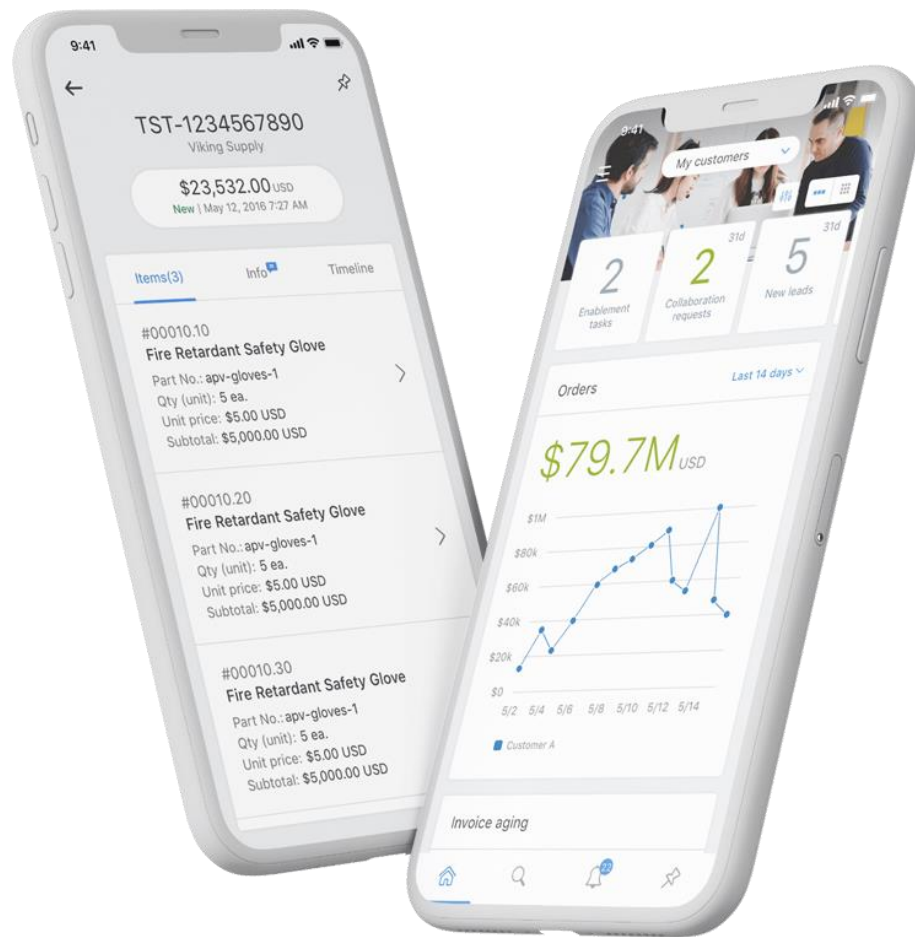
9:41

TST-1234567890
Viking Supply

$23,532.00 USD
New | May 12, 2016 7:27 AM

Items(3)
Info
Timeline

#00010.10
Fire Retardant Safety Glove
Part No.: apv-gloves-1
Qty (unit): 5 ea.
Unit price: $5.00 USD
Subtotal: $5,000.00 USD

#00010.20
Fire Retardant Safety Glove
Part No.: apv-gloves-1
Qty (unit): 5 ea.
Unit price: $5.00 USD
Subtotal: $5,000.00 USD

#00010.30
Fire Retardant Safety Glove
Part No.: apv-gloves-1
Qty (unit): 5 ea.
Unit price: $5.00 USD
Subtotal: $5,000.00 USD

9:41

My customers

2
Enablement tasks

31d
2
Collaboration requests

31d
5
New leads

Orders
Last 14 days

$79.7M USD

$1M
$80k
$60k
$40k
$20k
$0
5/2 5/4 5/6 5/8 5/10 5/12 5/14

Customer A

Invoice aging

22